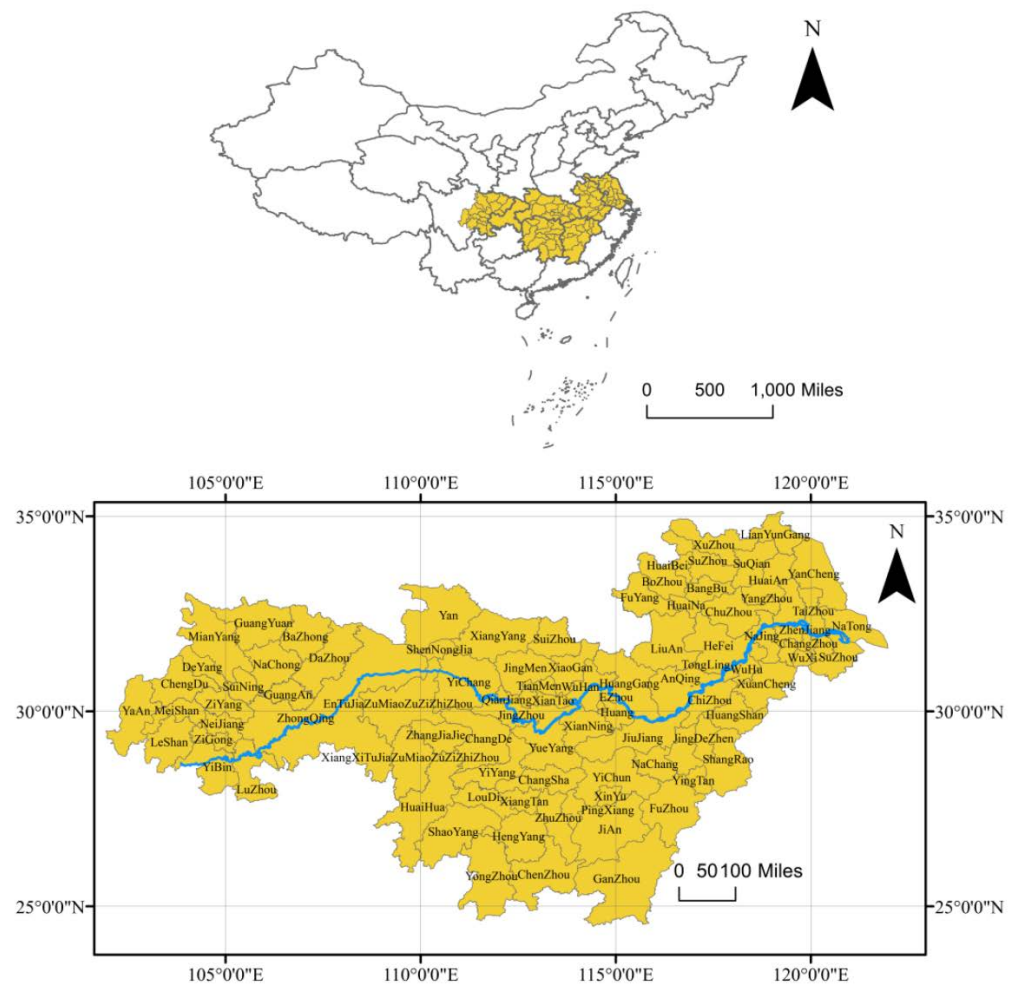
N

0 500 1,000 Miles

105°0'0"E 110°0'0"E 115°0'0"E 120°0'0"E

35°0'0"N 35°0'0"N

N

LianYunGang
XuZhou
HuaiBei
SuZhou
SuQian
BoZhou
BangBu
HuaiAn
YanCheng
FuYang
HuaiNa
YangZhou
ChuZhou
TaiZhou
GuangYuan
Yan
NaTong
MianYang
BaZhong
XiangYang
SuiZhou
ShenNongJia
LiuAn
HeFei
NaJing
ZhenJiang
ChangZhou
DaZhou
DeYang
NaChong
JingMen
XiaoGan
WuXi
SuZhou
TongLing
ChengDu
SuiNing
WuHu
GuangAn
YiChang
TianMen
WuHan
HuangGang
AnQing
XuanCheng
ZiYang
QianJiang
XianTao
EZhou
YaAn
MeiShan
NeiJiang
ZhongQing
EnTuJiaZuMiaoZuZiZhiZhou
JingZhou
Huang
30°0'0"N 30°0'0"N
ChiZhou
XianNing
HuangShan
LeShan
ZiGong
ZhangJiaJie
ChangDe
JiuJiang
JingDeZhen
YueYang
XiangXiTuJiaZuMiaoZuZiZhiZhou
NaChang
ShangRao
YiBin
YiYang
ChangSha
YiChun
YingTan
LuZhou
XinYu
HuaiHua
LouDi
XiangTan
PingXiang
FuZhou
ZhuZhou
JiAn
ShaoYang
HengYang
0 50100 Miles
YongZhou
ChenZhou
GanZhou
25°0'0"N 25°0'0"N

105°0'0"E 110°0'0"E 115°0'0"E 120°0'0"E